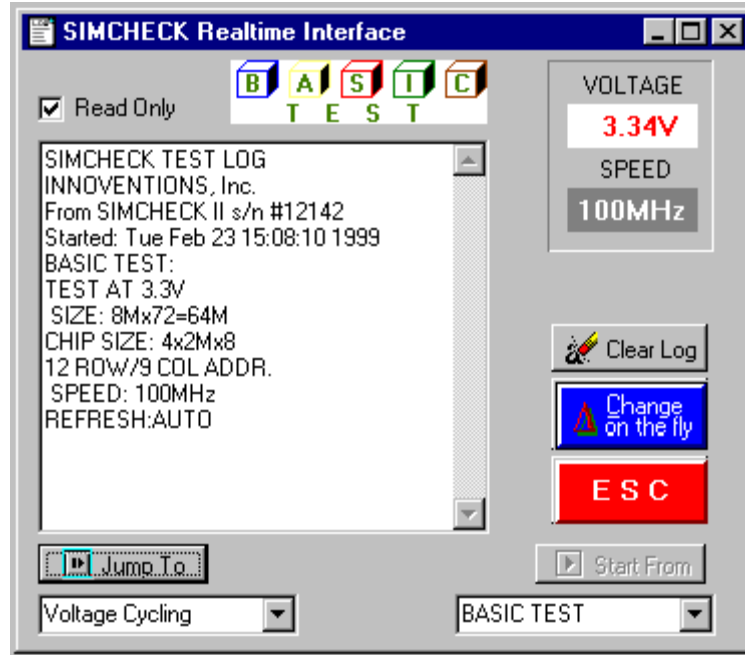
SIMCHECK Realtime Interface

Read Only

B A S I C
T E S T

VOLTAGE
3.34V
SPEED
100MHz

SIMCHECK TEST LOG
INNOVENTIONS, Inc.
From SIMCHECK II s/n #12142
Started: Tue Feb 23 15:08:10 1999
BASIC TEST:
TEST AT 3.3V
SIZE: 8Mx72=64M
CHIP SIZE: 4x2Mx8
12 ROW/9 COL ADDR.
SPEED: 100MHz
REFRESH:AUTO

Clear Log

Change on the fly

ESC

Jump To

Start From

Voltage Cycling

BASIC TEST